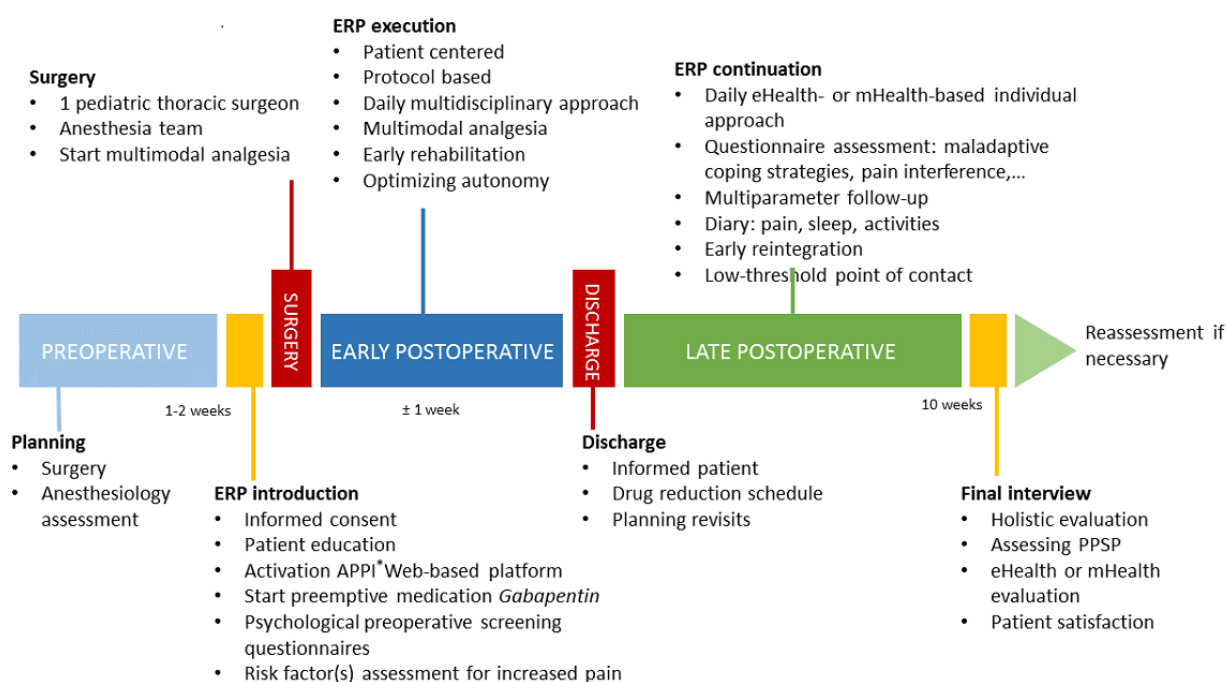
**Surgery**
- 1 pediatric thoracic surgeon
- Anesthesia team
- Start multimodal analgesia

**ERP execution**
- Patient centered
- Protocol based
- Daily multidisciplinary approach
- Multimodal analgesia
- Early rehabilitation
- Optimizing autonomy

**ERP continuation**
- Daily eHealth- or mHealth-based individual approach
- Questionnaire assessment: maladaptive coping strategies, pain interference,...
- Multiparameter follow-up
- Diary: pain, sleep, activities
- Early reintegration
- Low-threshold point of contact

PREOPERATIVE

SURGERY

EARLY POSTOPERATIVE

DISCHARGE

LATE POSTOPERATIVE

Reassessment if necessary

1-2 weeks

± 1 week

10 weeks

**Planning**
- Surgery
- Anesthesiology assessment

**ERP introduction**
- Informed consent
- Patient education
- Activation APPI$^*$Web-based platform
- Start preemptive medication *Gabapentin*
- Psychological preoperative screening questionnaires
- Risk factor(s) assessment for increased pain

**Discharge**
- Informed patient
- Drug reduction schedule
- Planning revisits

**Final interview**
- Holistic evaluation
- Assessing PPSP
- eHealth or mHealth evaluation
- Patient satisfaction